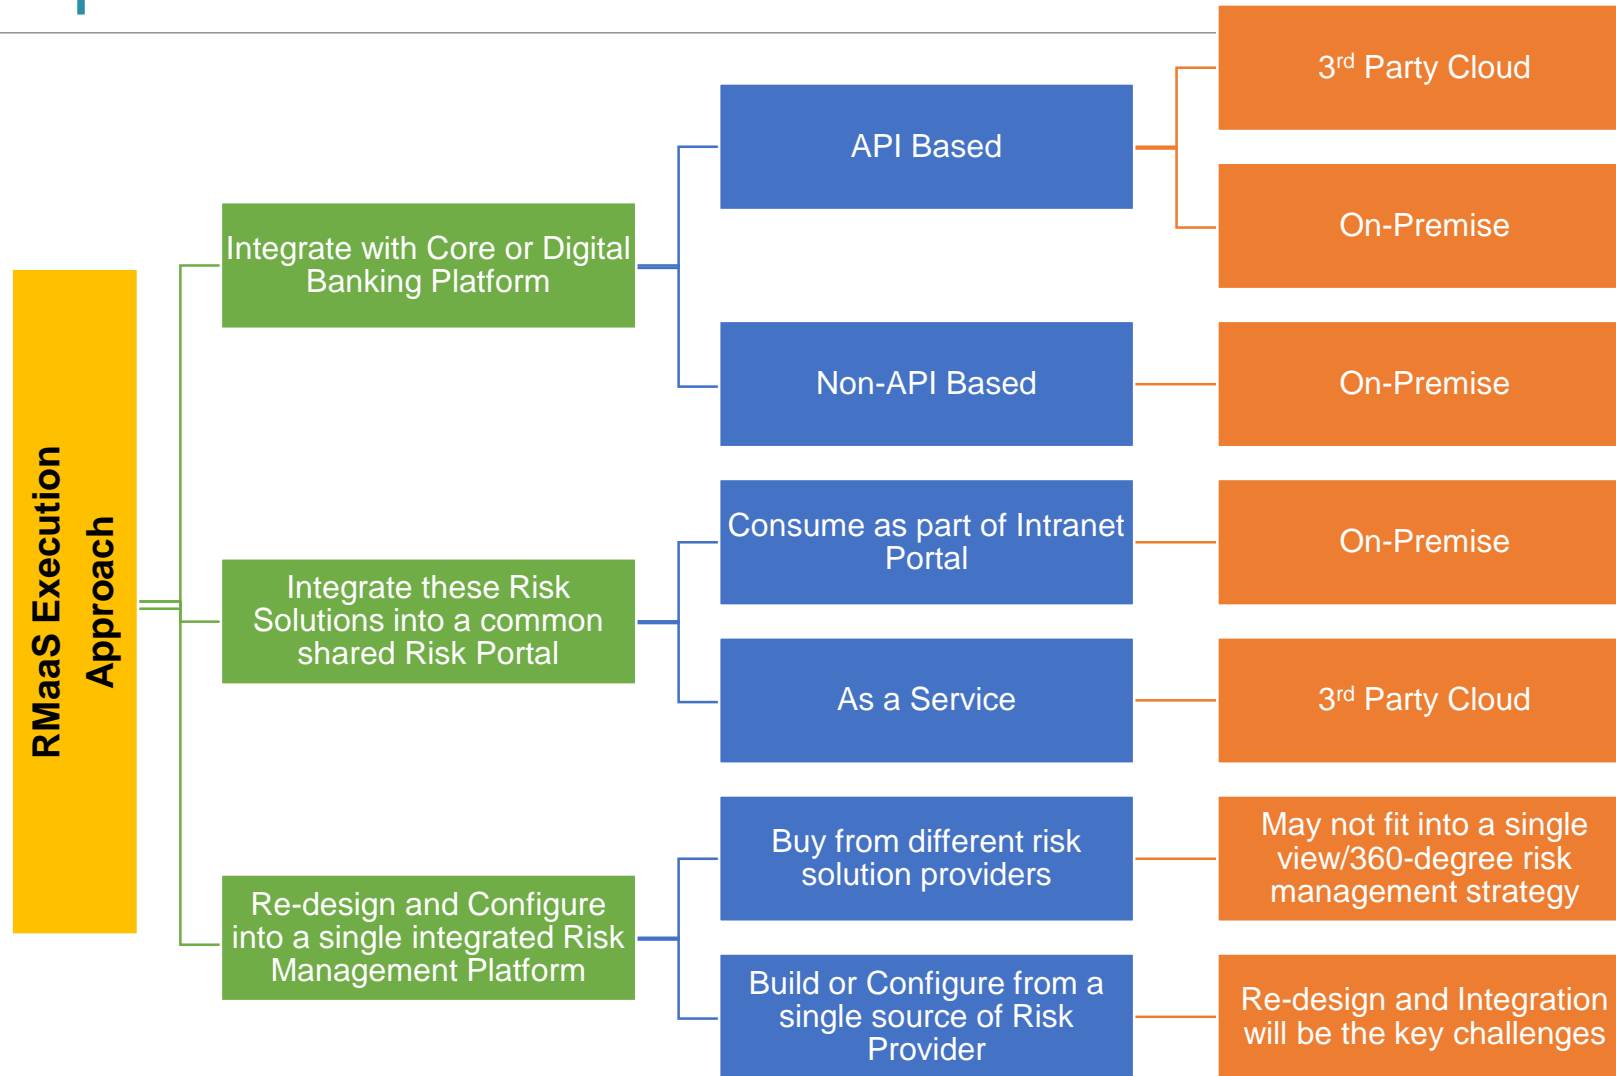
RMaaS Execution Approach

Integrate with Core or Digital Banking Platform

API Based

3$^{rd}$ Party Cloud

On-Premise

Non-API Based

On-Premise

Integrate these Risk Solutions into a common shared Risk Portal

Consume as part of Intranet Portal

On-Premise

As a Service

3$^{rd}$ Party Cloud

Re-design and Configure into a single integrated Risk Management Platform

Buy from different risk solution providers

May not fit into a single view/360-degree risk management strategy

Build or Configure from a single source of Risk Provider

Re-design and Integration will be the key challenges